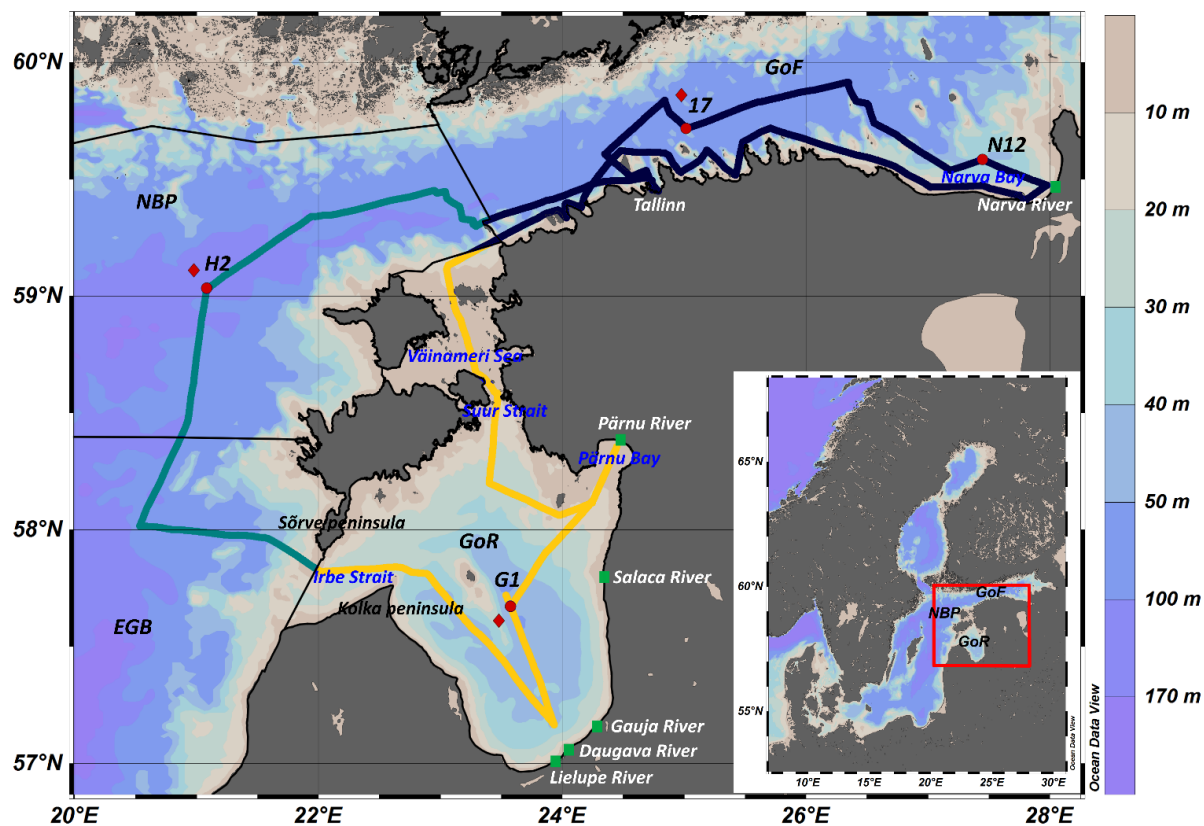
60°N
59°N
58°N
57°N
20°E
22°E
24°E
26°E
28°E
GoF
17
N12
Narva Bay
Narva River
Tallinn
NBP
H2
Väinameri Sea
Suur Strait
Pärnu River
Pärnu Bay
Sõrve peninsula
GoR
Irbe Strait
G1
Salaca River
Kolka peninsula
EGB
Gauja River
Daugava River
Lielupe River
65°N
60°N
55°N
10°E
15°E
20°E
25°E
30°E
GoF
NBP
GoR
Ocean Data View
10 m
20 m
30 m
40 m
50 m
100 m
170 m
Ocean Data View